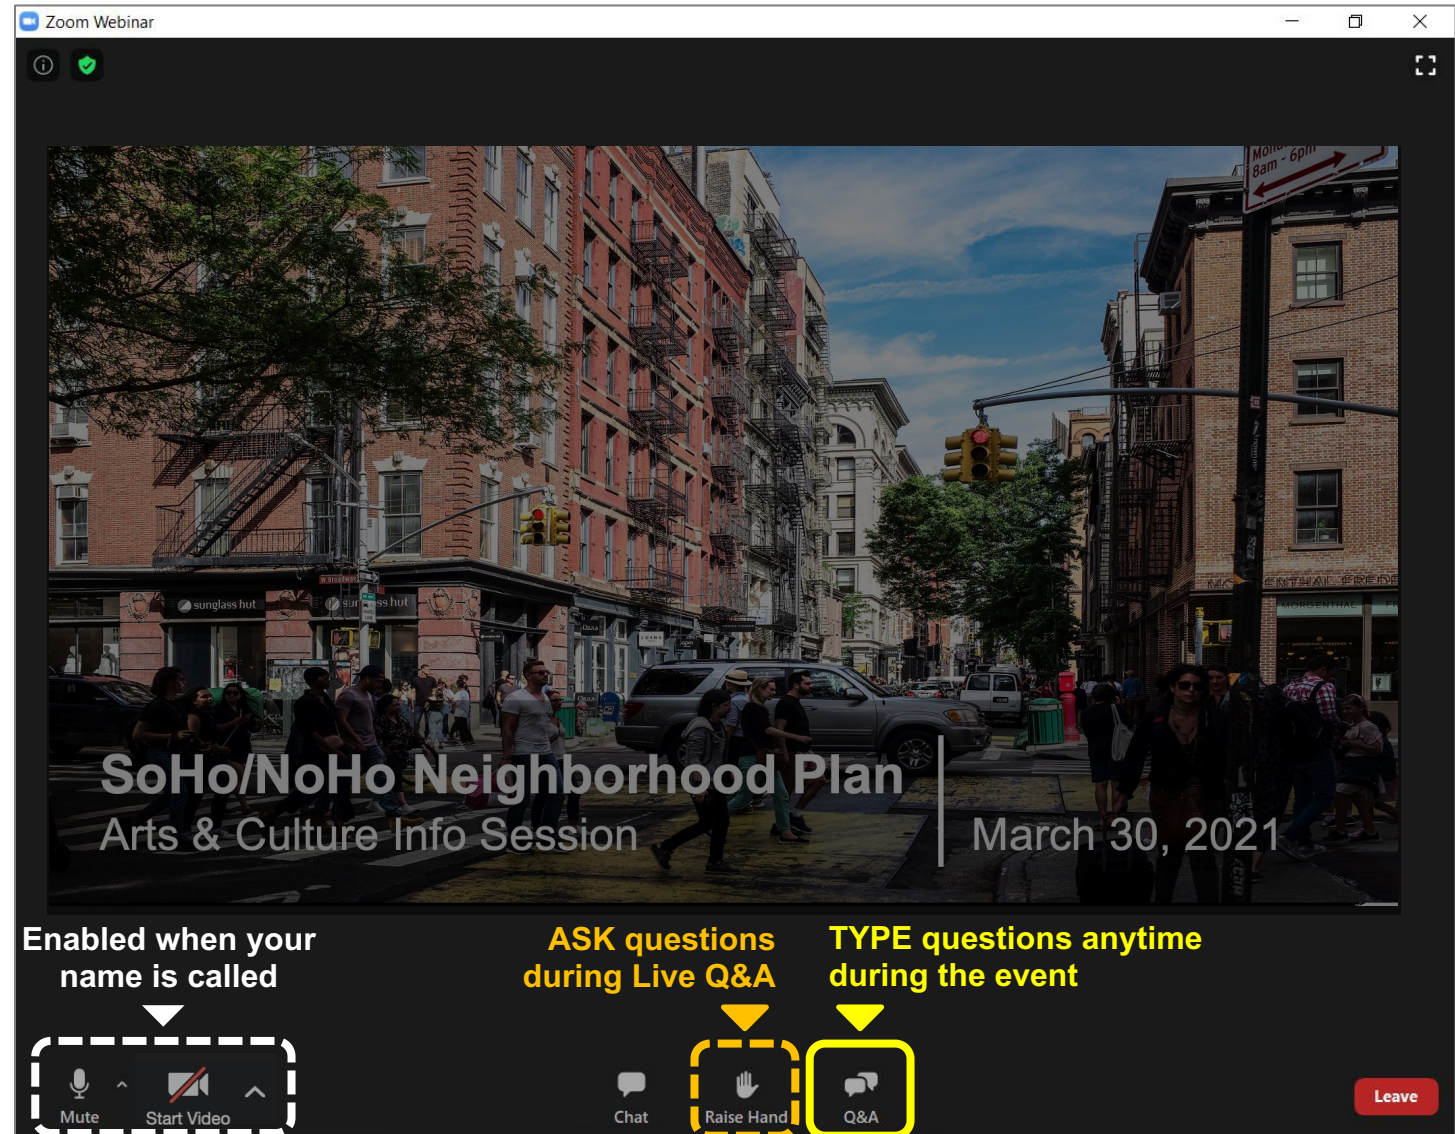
Zoom Webinar

Mon 8am - 6pm

sunglass hut

SoHo/NoHo Neighborhood Plan
Arts & Culture Info Session

March 30, 2021

Enabled when your name is called

ASK questions during Live Q&A

TYPE questions anytime during the event

Mute

Start Video

Chat

Raise Hand

Q&A

Leave